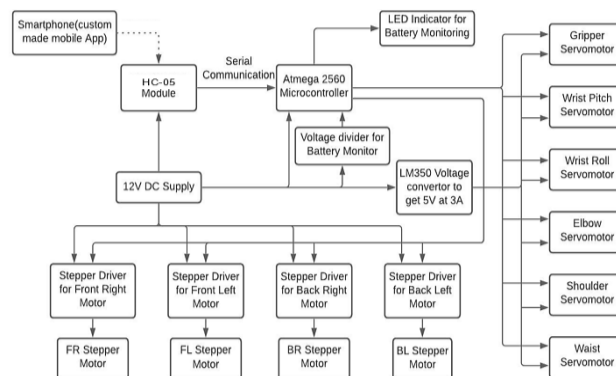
Smartphone(custom made mobile App)

HC-05 Module

Serial Communication

Atmega 2560 Microcontroller

LED Indicator for Battery Monitoring

Voltage divider for Battery Monitor

12V DC Supply

LM350 Voltage convertor to get 5V at 3A

Gripper Servomotor

Wrist Pitch Servomotor

Wrist Roll Servomotor

Elbow Servomotor

Shoulder Servomotor

Waist Servomotor

Stepper Driver for Front Right Motor

Stepper Driver for Front Left Motor

Stepper Driver for Back Right Motor

Stepper Driver for Back Left Motor

FR Stepper Motor

FL Stepper Motor

BR Stepper Motor

BL Stepper Motor